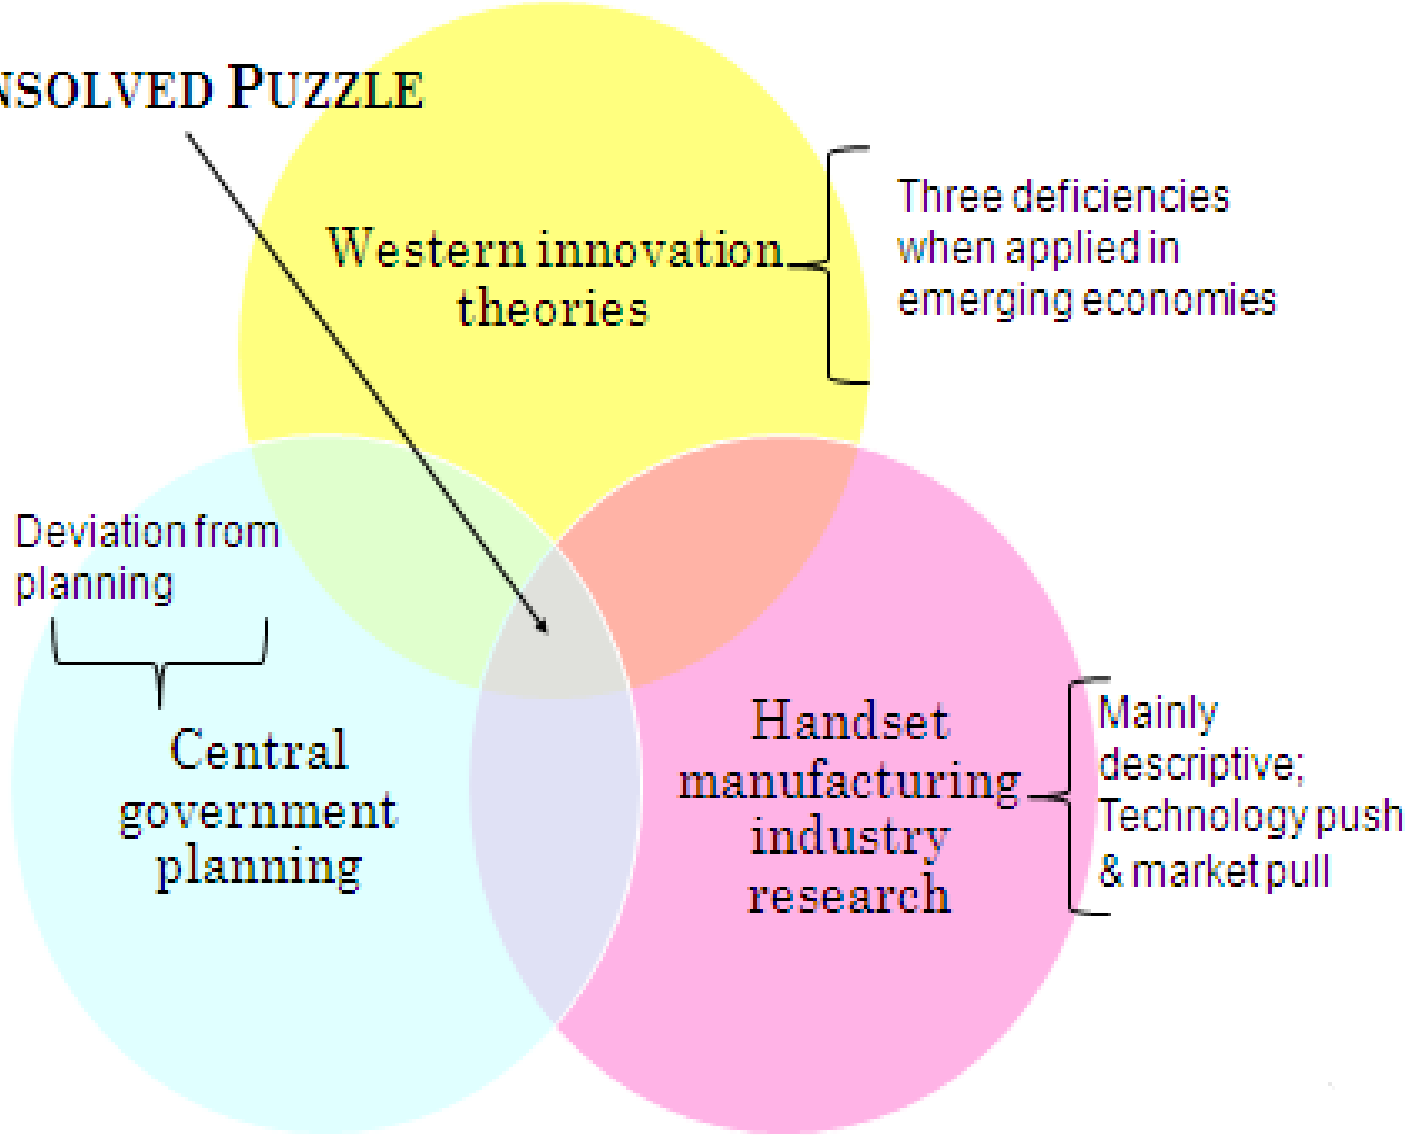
NSOLVED PUZZLE

Western innovation theories

Three deficiencies when applied in emerging economies

Deviation from planning

Central government planning

Handset manufacturing industry research

Mainly descriptive; Technology push & market pull